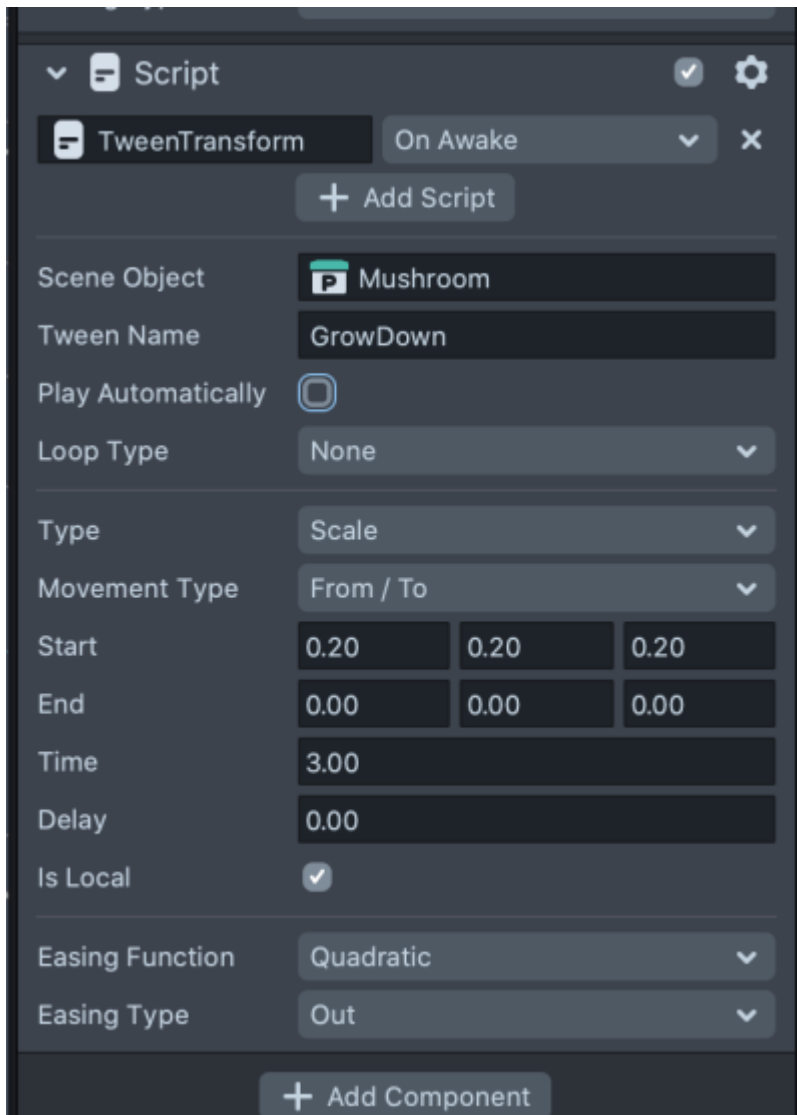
Script

TweenTransform
On Awake
×
+ Add Script

Scene Object
Mushroom
Tween Name
GrowDown
Play Automatically
Loop Type
None

Type
Scale
Movement Type
From / To
Start
0.20
0.20
0.20
End
0.00
0.00
0.00
Time
3.00
Delay
0.00
Is Local

Easing Function
Quadratic
Easing Type
Out

+ Add Component